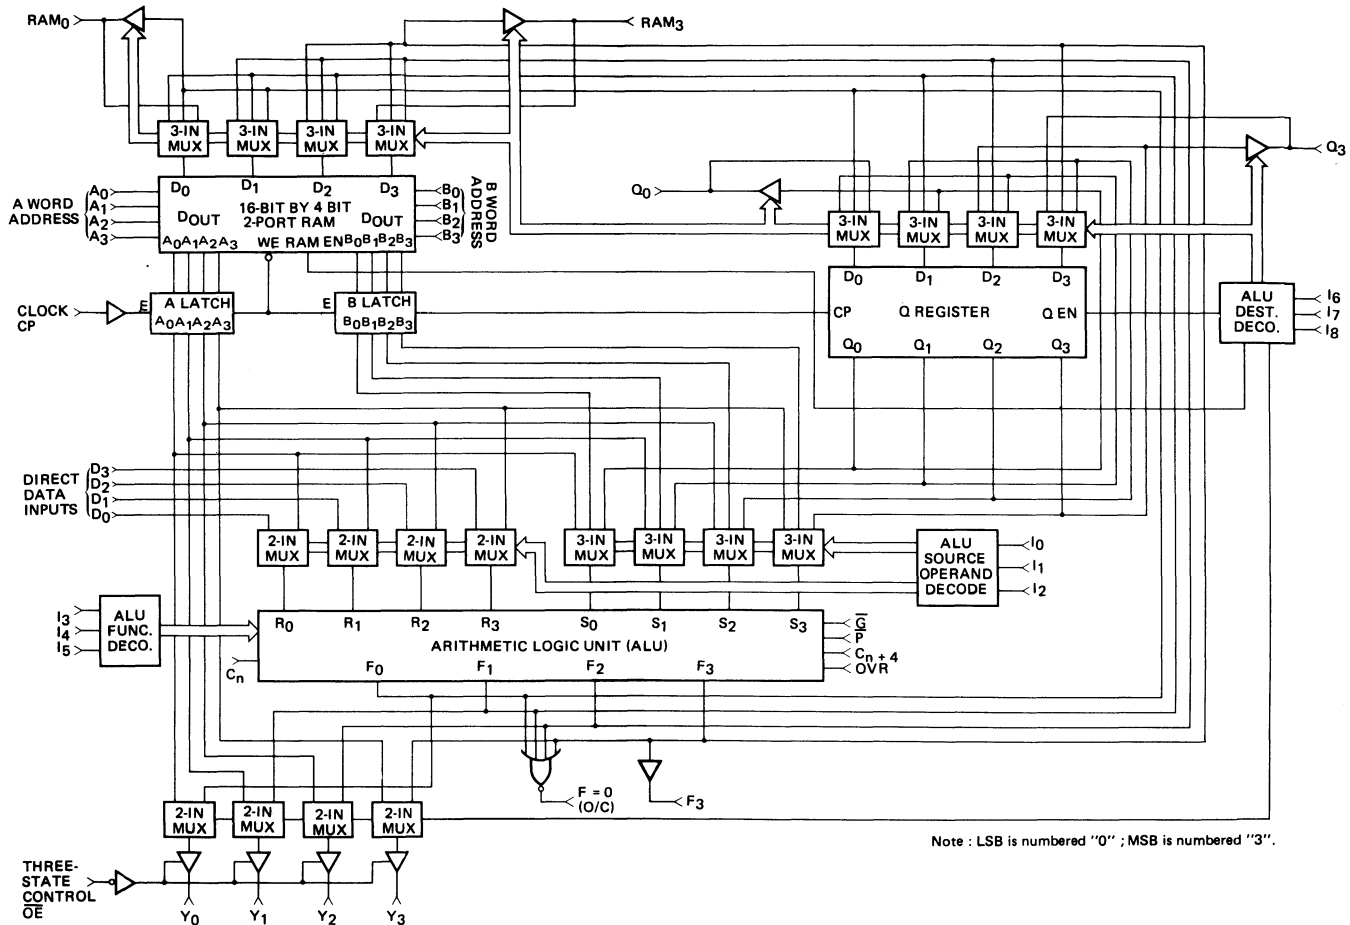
$RAM_0$

$RAM_3$

3-IN MUX

3-IN MUX

3-IN MUX

3-IN MUX

$D_0$ $D_1$ $D_2$ $D_3$

A WORD ADDRESS $A_0$ $A_1$ $A_2$ $A_3$

$D_{OUT}$

16-BIT BY 4 BIT 2-PORT RAM

$D_{OUT}$

$B_0$ $B_1$ $B_2$ $B_3$ B WORD ADDRESS

$A_0A_1A_2A_3$ WE RAM EN $B_0B_1B_2B_3$

$Q_0$

3-IN MUX

3-IN MUX

3-IN MUX

3-IN MUX

$Q_3$

CLOCK CP

E A LATCH $A_0A_1A_2A_3$

E B LATCH $B_0B_1B_2B_3$

$D_0$ $D_1$ $D_2$ $D_3$

CP Q REGISTER Q EN

$Q_0$ $Q_1$ $Q_2$ $Q_3$

ALU DEST. DECO.

$I_6$ $I_7$ $I_8$

DIRECT DATA INPUTS $D_3$ $D_2$ $D_1$ $D_0$

2-IN MUX

2-IN MUX

2-IN MUX

2-IN MUX

3-IN MUX

3-IN MUX

3-IN MUX

3-IN MUX

ALU SOURCE OPERAND DECODE

$I_0$ $I_1$ $I_2$

$I_3$ $I_4$ $I_5$

ALU FUNC. DECO.

$R_0$ $R_1$ $R_2$ $R_3$ $S_0$ $S_1$ $S_2$ $S_3$

$\overline{G}$ $\overline{P}$ $C_{n+4}$ OVR

$C_n$

ARITHMETIC LOGIC UNIT (ALU)

$F_0$ $F_1$ $F_2$ $F_3$

F = 0 (O/C)

$F_3$

2-IN MUX

2-IN MUX

2-IN MUX

2-IN MUX

Note : LSB is numbered "0" ; MSB is numbered "3".

THREE-STATE CONTROL $\overline{OE}$

$Y_0$ $Y_1$ $Y_2$ $Y_3$